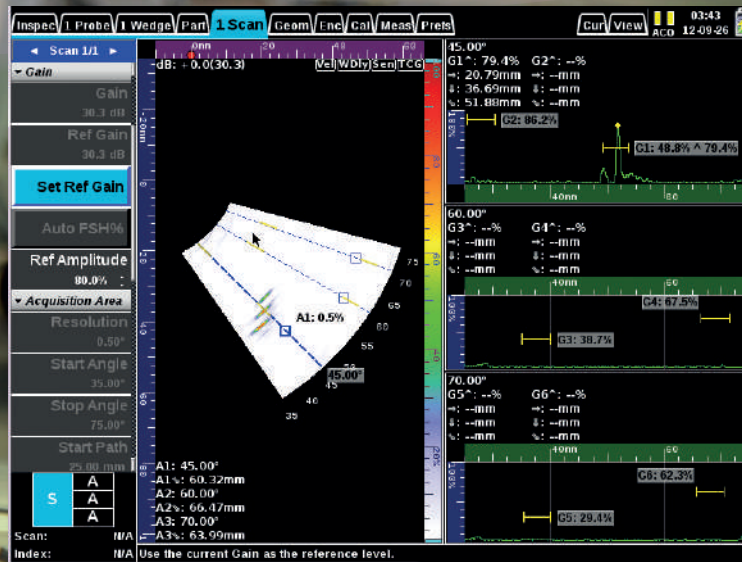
Inspec | 1 Probe | 1 Wedge | Part | 1 Scan | Geom | Enc | Cal | Meas | Prefs | Cur | View | ACQ | 03:43 | 12-09-26

◄ Scan 1/1 ►
▾ Gain
Gain
30.3 dB
Ref Gain
30.3 dB
Set Ref Gain
Auto FSH%
Ref Amplitude
80.0%
▾ Acquisition Area
Resolution
0.50°
Start Angle
35.00°
Stop Angle
75.00°
Start Path
25.00 mm

S
A
A
A

Scan: N/A
Index: N/A

0mm 20 40 60
dB: +0.0(30.3)
Vel WDly Sen TCG
20mm
40
60
A1: 0.5%
75
70
65
60
55
50
45.00°
45
40
35
A1: 45.00°
A1↘: 60.32mm
A2: 60.00°
A2↘: 66.47mm
A3: 70.00°
A3↘: 63.99mm
Use the current Gain as the reference level.

45.00°
G1^: 79.4% G2^: --%
→: 20.79mm →: --mm
↓: 36.69mm ↓: --mm
↘: 51.88mm ↘: --mm
100%
G2: 86.2%
G1: 48.8% ^ 79.4%
40mm

60.00°
G3^: --% G4^: --%
→: --mm →: --mm
↓: --mm ↓: --mm
↘: --mm ↘: --mm
40mm 60
100%
G4: 67.5%
G3: 38.7%

70.00°
G5^: --% G6^: --%
→: --mm →: --mm
↓: --mm ↓: --mm
↘: --mm ↘: --mm
40mm 60
100%
G6: 62.3%
G5: 29.4%